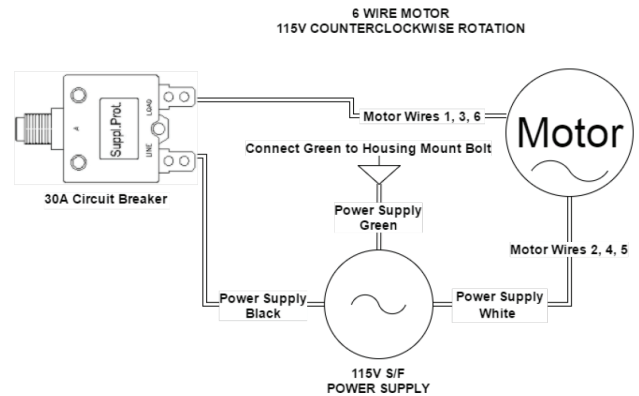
6 WIRE MOTOR
115V COUNTERCLOCKWISE ROTATION

Suppl.ProL

A

LOAD

LINE

30A Circuit Breaker

Motor Wires 1, 3, 6

Motor

Connect Green to Housing Mount Bolt

Power Supply Green

Motor Wires 2, 4, 5

Power Supply Black

Power Supply White

115V S/F
POWER SUPPLY